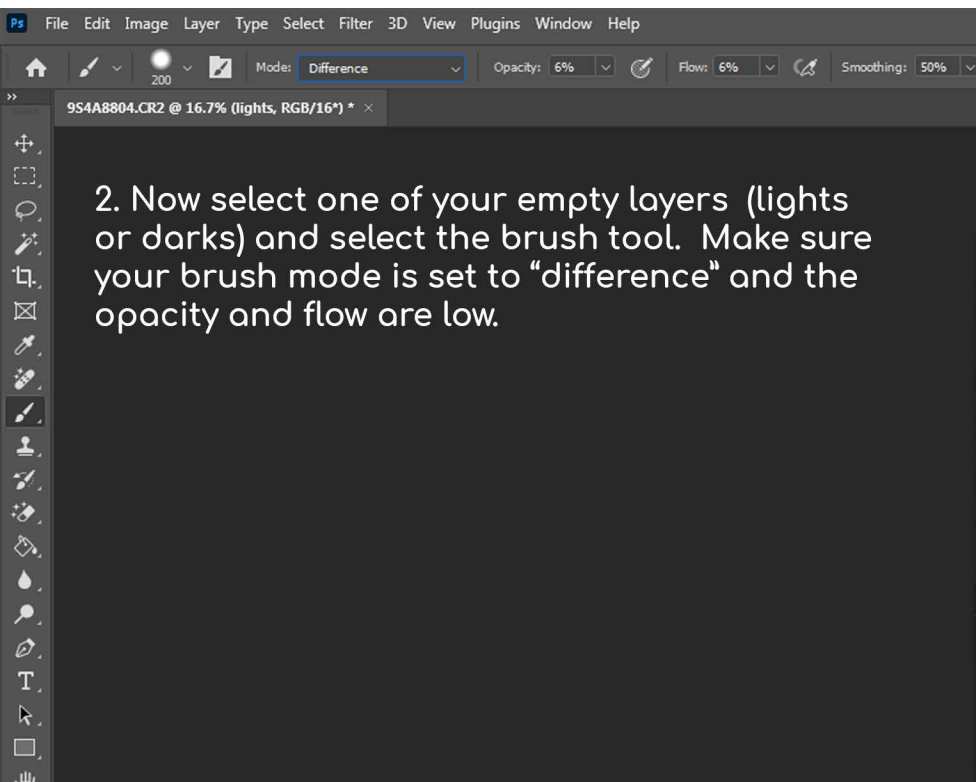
Ps File Edit Image Layer Type Select Filter 3D View Plugins Window Help

200 Mode: Difference Opacity: 6% Flow: 6% Smoothing: 50%

9S4A8804.CR2 @ 16.7% (lights, RGB/16*) * ×

T

2. Now select one of your empty layers (lights or darks) and select the brush tool. Make sure your brush mode is set to “difference” and the opacity and flow are low.